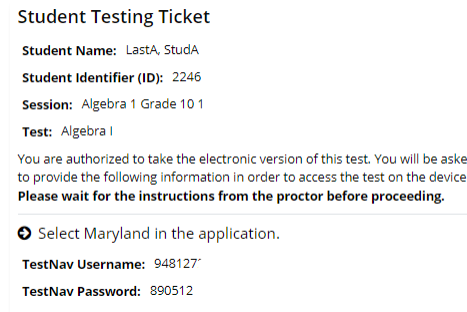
Student Testing Ticket

Student Name: LastA, StudA

Student Identifier (ID): 2246

Session: Algebra 1 Grade 10 1

Test: Algebra I

You are authorized to take the electronic version of this test. You will be aske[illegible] to provide the following information in order to access the test on the device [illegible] Please wait for the instructions from the proctor before proceeding.

Select Maryland in the application.

TestNav Username: 948127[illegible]

TestNav Password: 890512